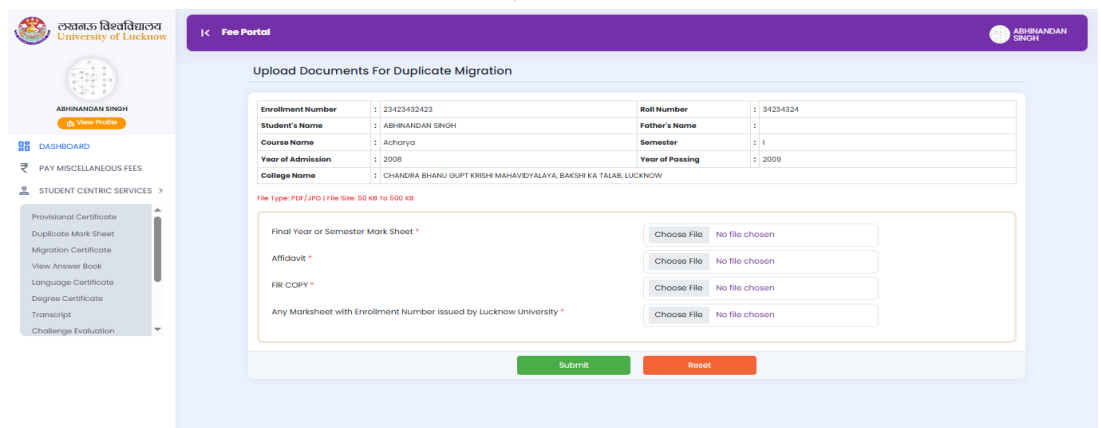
लखनऊ विश्वविद्यालय
University of Lucknow

ABHINANDAN SINGH
View Profile

DASHBOARD
PAY MISCELLANEOUS FEES
STUDENT CENTRIC SERVICES >

Provisional Certificate
Duplicate Mark Sheet
Migration Certificate
View Answer Book
Language Certificate
Degree Certificate
Transcript
Challenge Evaluation

Fee Portal

ABHINANDAN SINGH

Upload Documents For Duplicate Migration

| Enrollment Number | : 23423432423 | Roll Number | : 34234324 |
|---|---|---|---|
| Student's Name | : ABHINANDAN SINGH | Father's Name | : |
| Course Name | : Acharya | Semester | : I |
| Year of Admission | : 2008 | Year of Passing | : 2009 |
| College Name | : CHANDRA BHANU GUPT KRISHI MAHAVIDYALAYA, BAKSHI KA TALAB, LUCKNOW | | |

File Type: PDF/JPG | File Size: 50 KB To 500 KB

Final Year or Semester Mark Sheet * Choose File No file chosen
Affidavit * Choose File No file chosen
FIR COPY * Choose File No file chosen
Any Marksheet with Enrollment Number issued by Lucknow University * Choose File No file chosen

Submit Reset